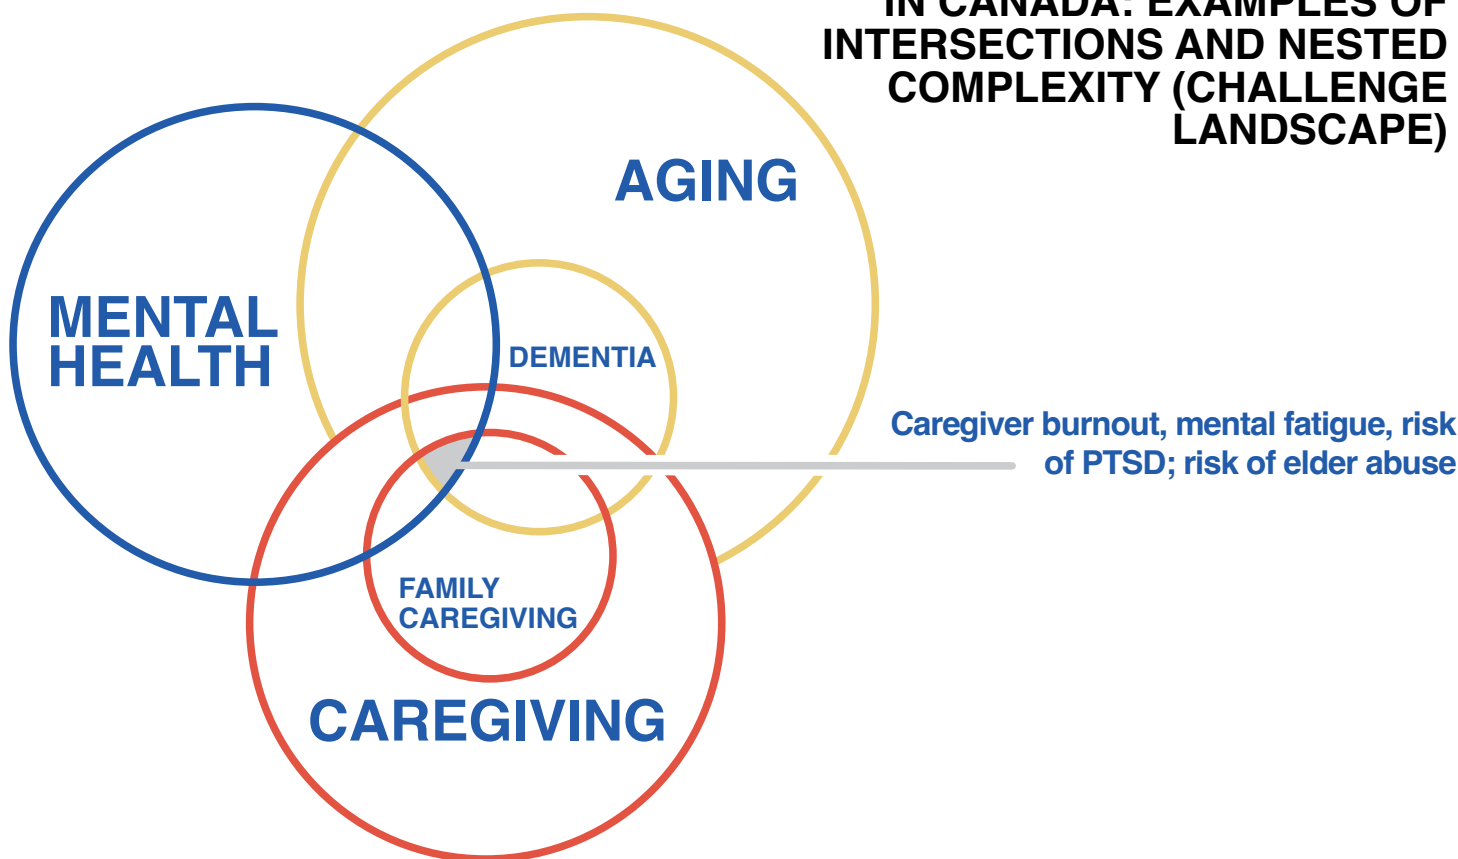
IN CANADA: EXAMPLES OF INTERSECTIONS AND NESTED COMPLEXITY (CHALLENGE LANDSCAPE)

AGING

MENTAL HEALTH

DEMENTIA

Caregiver burnout, mental fatigue, risk of PTSD; risk of elder abuse

FAMILY CAREGIVING

CAREGIVING